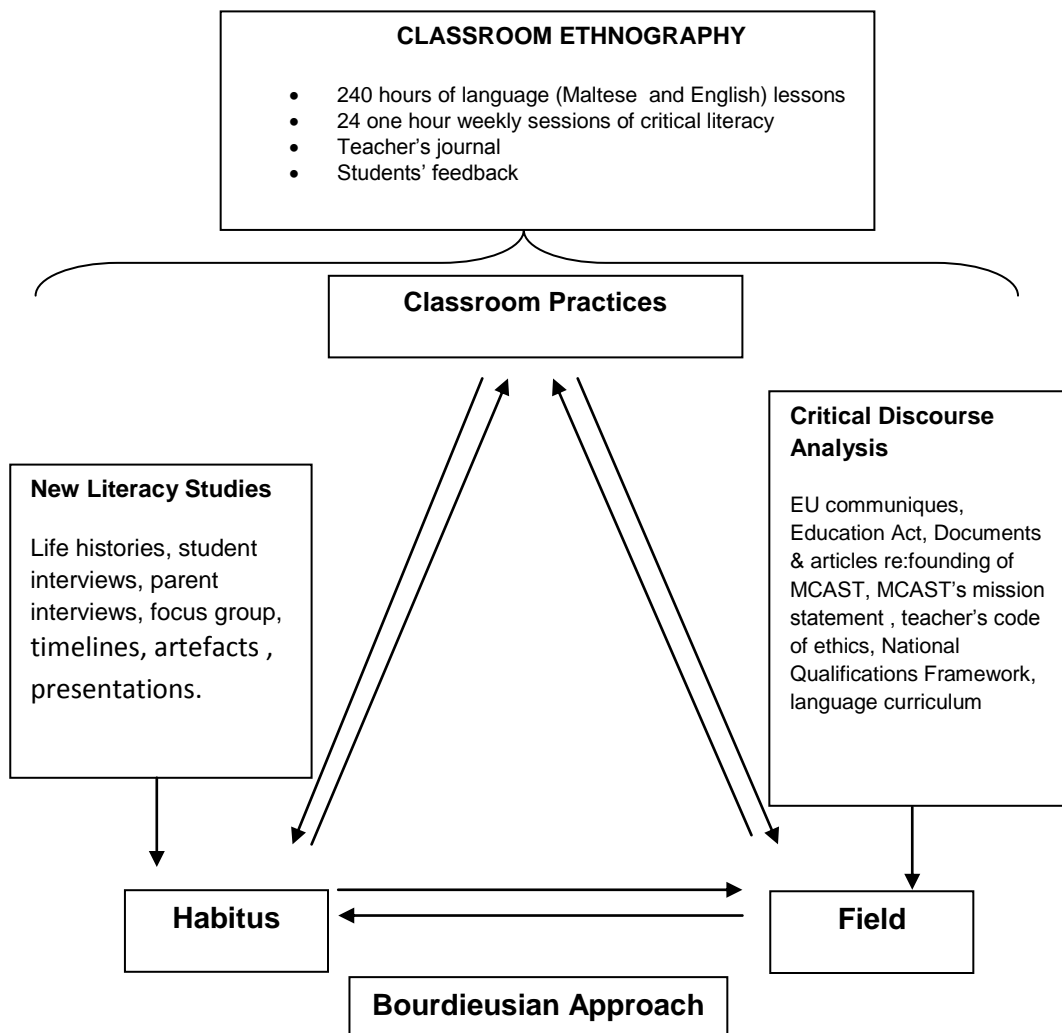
CLASSROOM ETHNOGRAPHY

- 240 hours of language (Maltese and English) lessons
- 24 one hour weekly sessions of critical literacy
- Teacher's journal
- Students' feedback

Classroom Practices

New Literacy Studies

Life histories, student interviews, parent interviews, focus group, timelines, artefacts , presentations.

Critical Discourse Analysis

EU communiques, Education Act, Documents & articles re:founding of MCAST, MCAST's mission statement , teacher's code of ethics, National Qualifications Framework, language curriculum

Habitus

Field

Bourdieusian Approach